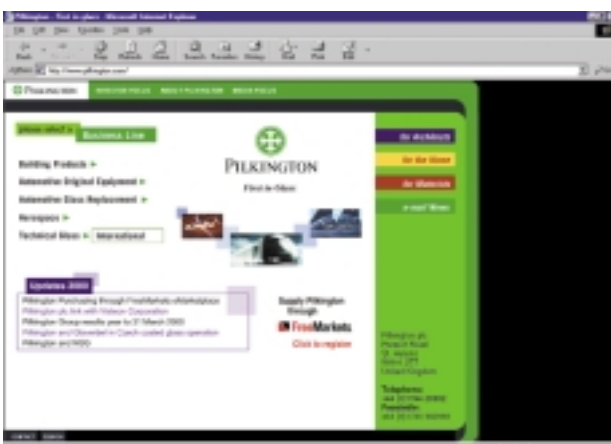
Pilkington - First in glass - Microsoft Internet Explorer

File Edit View Favorites Tools Help

Back Stop Refresh Home Search Favorites History Mail Print Edit

Address http://www.pilkington.com/

PILKINGTON INVESTOR FOCUS INSIDE PILKINGTON MEDIA FOCUS

please select > Business Line

Building Products >

Automotive Original Equipment >

Automotive Glass Replacement >

Aerospace >

Technical Glass > International

PILKINGTON

First in Glass

for Architects

for the Home

for Motorists

e-mail News

Updates 2000

Pilkington Purchasing through FreeMarkets eMarketplace

Pilkington plc link with Nalwon Corporation

Pilkington Group results year to 31 March 2000

Pilkington and Glaverbel in Czech coated glass operation

Pilkington and NSG

Supply Pilkington through

FreeMarkets

Click to register

Pilkington plc
Prescot Road
St. Helens
Merseyside
WA10 3TT
United Kingdom

Telephone:
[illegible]

Facsimile:
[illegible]